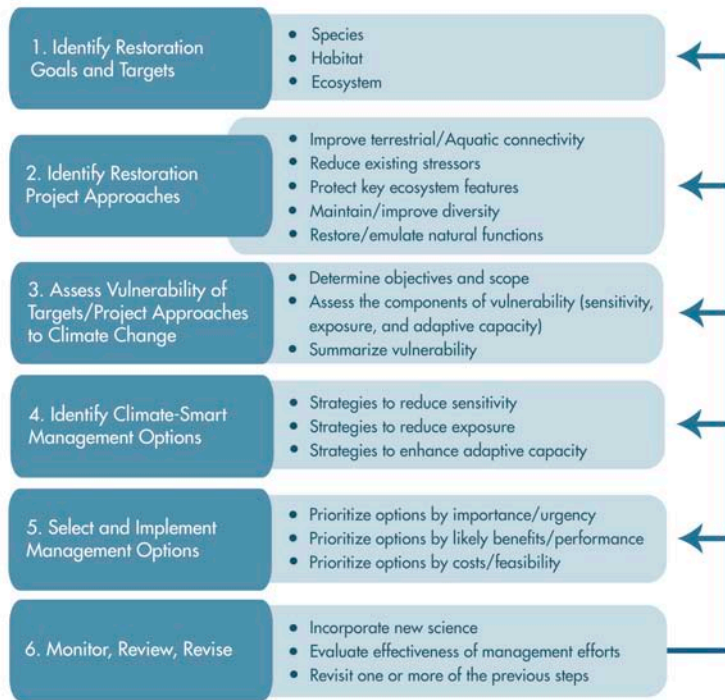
1. Identify Restoration Goals and Targets

- Species
- Habitat
- Ecosystem

2. Identify Restoration Project Approaches

- Improve terrestrial/Aquatic connectivity
- Reduce existing stressors
- Protect key ecosystem features
- Maintain/improve diversity
- Restore/emulate natural functions

3. Assess Vulnerability of Targets/Project Approaches to Climate Change

- Determine objectives and scope
- Assess the components of vulnerability (sensitivity, exposure, and adaptive capacity)
- Summarize vulnerability

4. Identify Climate-Smart Management Options

- Strategies to reduce sensitivity
- Strategies to reduce exposure
- Strategies to enhance adaptive capacity

5. Select and Implement Management Options

- Prioritize options by importance/urgency
- Prioritize options by likely benefits/performance
- Prioritize options by costs/feasibility

6. Monitor, Review, Revise

- Incorporate new science
- Evaluate effectiveness of management efforts
- Revisit one or more of the previous steps